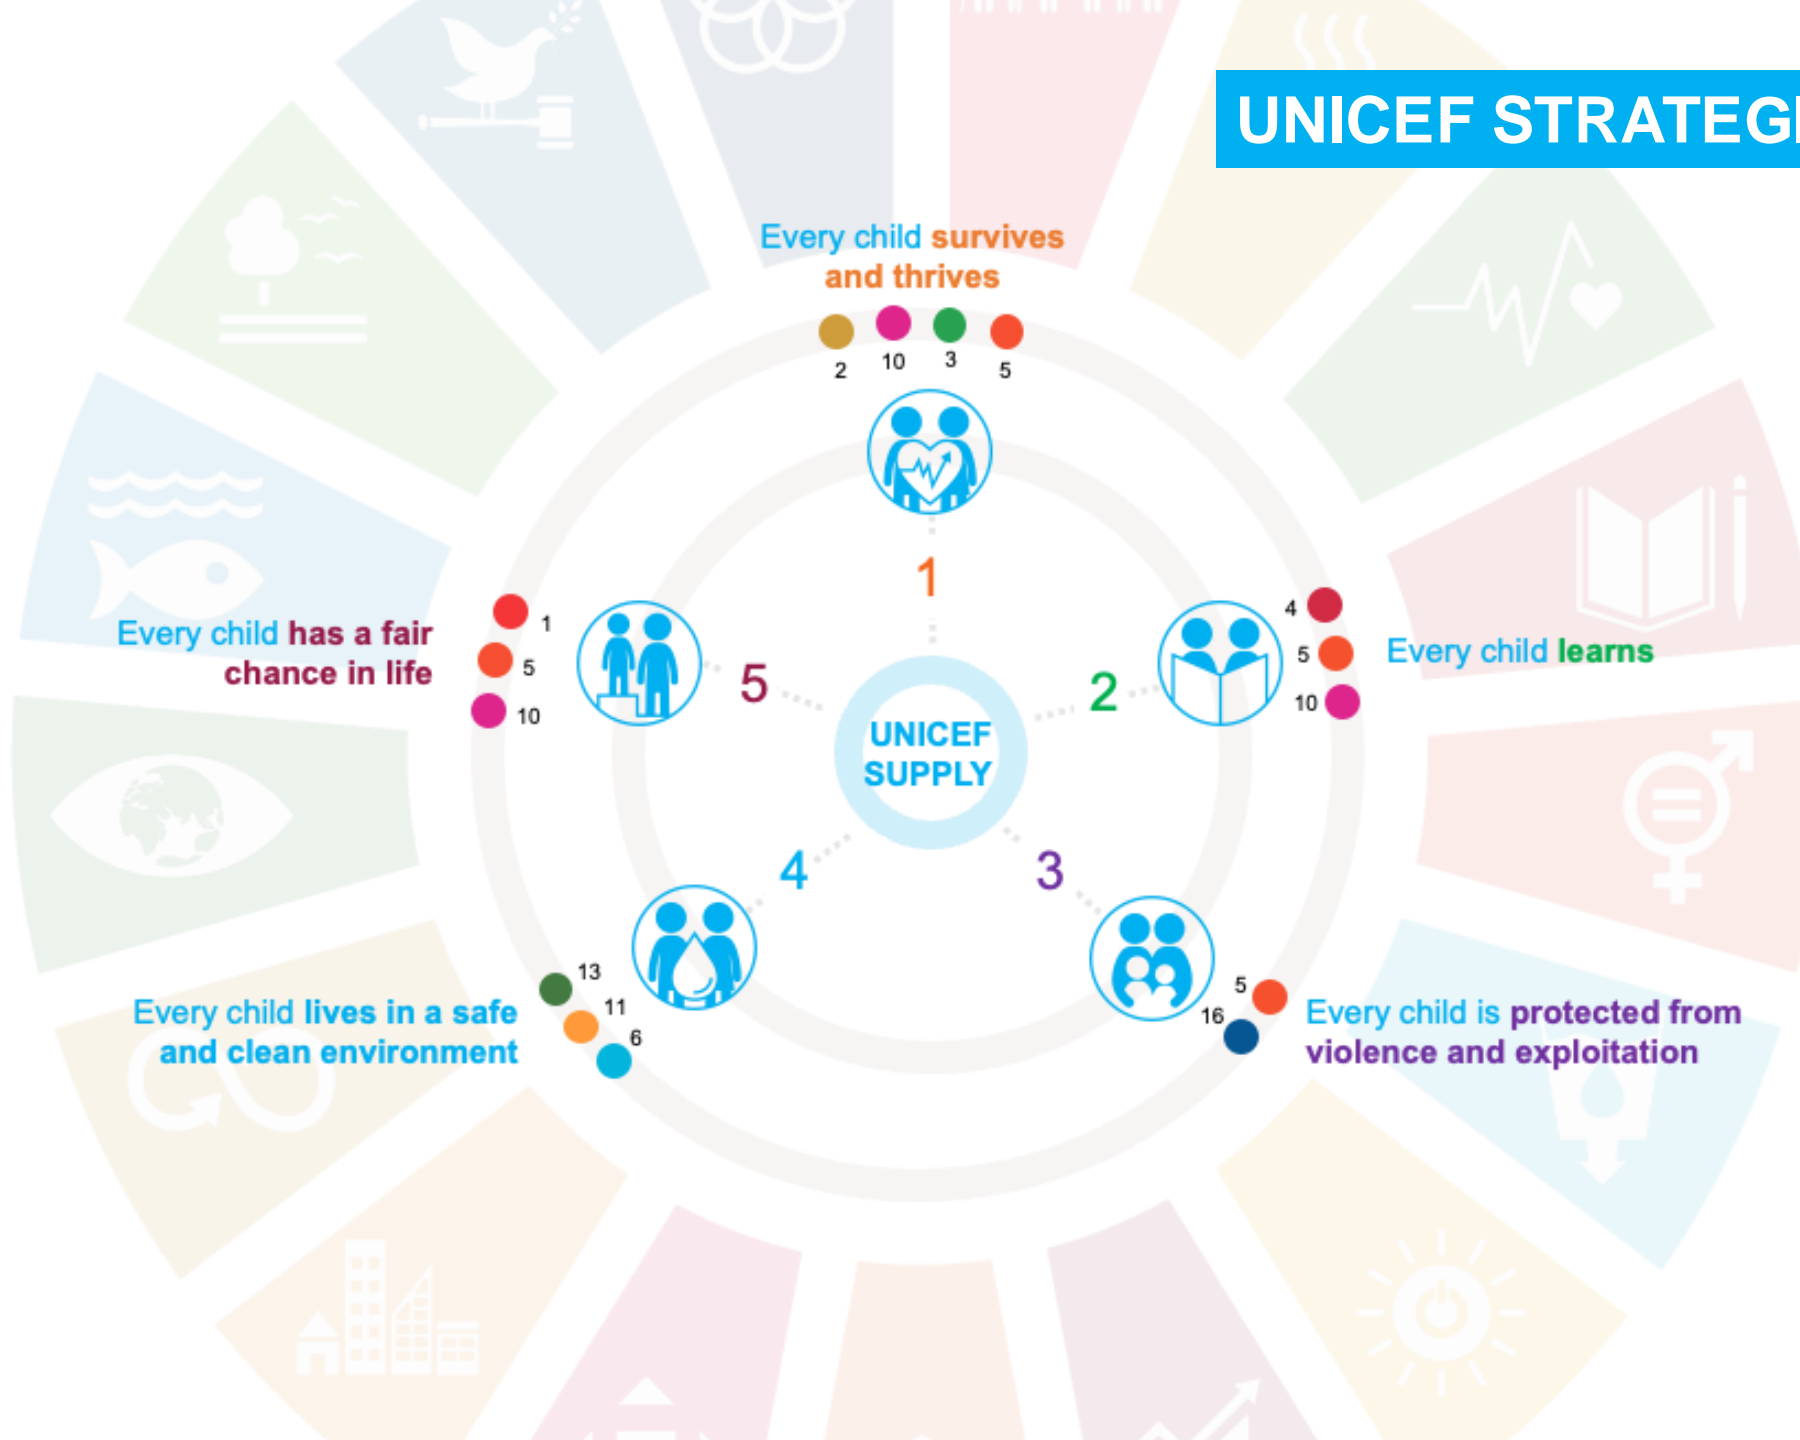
UNICEF STRATEG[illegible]

Every child survives and thrives

2 10 3 5

1

Every child has a fair chance in life

1 5 10

5

UNICEF SUPPLY

2

4 5 10

Every child learns

4

3

13 11 6

Every child lives in a safe and clean environment

5 16

Every child is protected from violence and exploitation